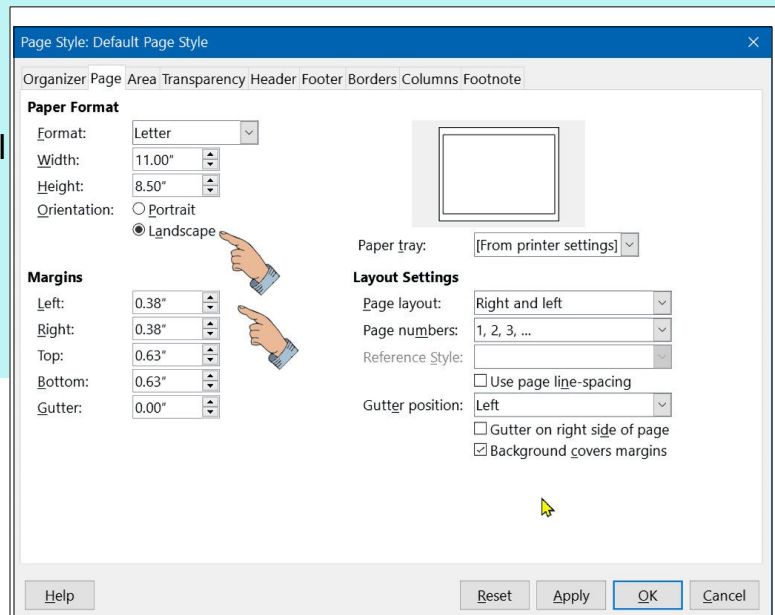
Page Style: Default Page Style

Organizer Page Area Transparency Header Footer Borders Columns Footnote

Paper Format

Format: Letter

Width: 11.00″

Height: 8.50″

Orientation: Portrait

Landscape

Paper tray: [From printer settings]

Margins

Left: 0.38″

Right: 0.38″

Top: 0.63″

Bottom: 0.63″

Gutter: 0.00″

Layout Settings

Page layout: Right and left

Page numbers: 1, 2, 3, ...

Reference Style:

Use page line-spacing

Gutter position: Left

Gutter on right side of page

Background covers margins

Help

Reset Apply OK Cancel